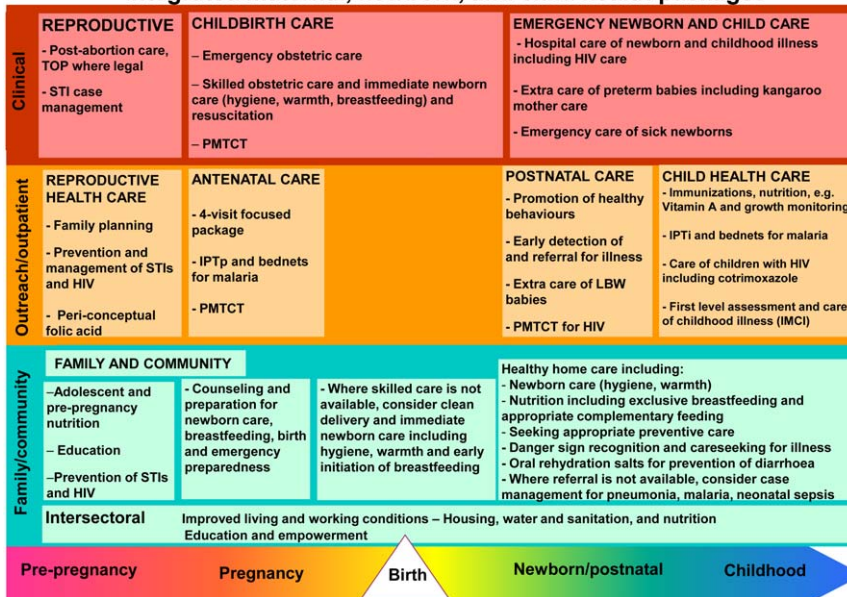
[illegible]

Clinical

REPRODUCTIVE
- Post-abortion care, TOP where legal
- STI case management

CHILDBIRTH CARE
– Emergency obstetric care
– Skilled obstetric care and immediate newborn care (hygiene, warmth, breastfeeding) and resuscitation
– PMTCT

EMERGENCY NEWBORN AND CHILD CARE
- Hospital care of newborn and childhood illness including HIV care
- Extra care of preterm babies including kangaroo mother care
- Emergency care of sick newborns

Outreach/outpatient

REPRODUCTIVE HEALTH CARE
- Family planning
- Prevention and management of STIs and HIV
- Peri-conceptual folic acid

ANTENATAL CARE
- 4-visit focused package
- IPTp and bednets for malaria
- PMTCT

POSTNATAL CARE
- Promotion of healthy behaviours
- Early detection of and referral for illness
- Extra care of LBW babies
- PMTCT for HIV

CHILD HEALTH CARE
- Immunizations, nutrition, e.g. Vitamin A and growth monitoring
- IPTi and bednets for malaria
- Care of children with HIV including cotrimoxazole
- First level assessment and care of childhood illness (IMCI)

Family/community

FAMILY AND COMMUNITY
–Adolescent and pre-pregnancy nutrition
– Education
–Prevention of STIs and HIV

- Counseling and preparation for newborn care, breastfeeding, birth and emergency preparedness

- Where skilled care is not available, consider clean delivery and immediate newborn care including hygiene, warmth and early initiation of breastfeeding

Healthy home care including:
- Newborn care (hygiene, warmth)
- Nutrition including exclusive breastfeeding and appropriate complementary feeding
- Seeking appropriate preventive care
- Danger sign recognition and careseeking for illness
- Oral rehydration salts for prevention of diarrhoea
- Where referral is not available, consider case management for pneumonia, malaria, neonatal sepsis

Intersectoral
Improved living and working conditions – Housing, water and sanitation, and nutrition
Education and empowerment

Pre-pregnancy
Pregnancy
Birth
Newborn/postnatal
Childhood